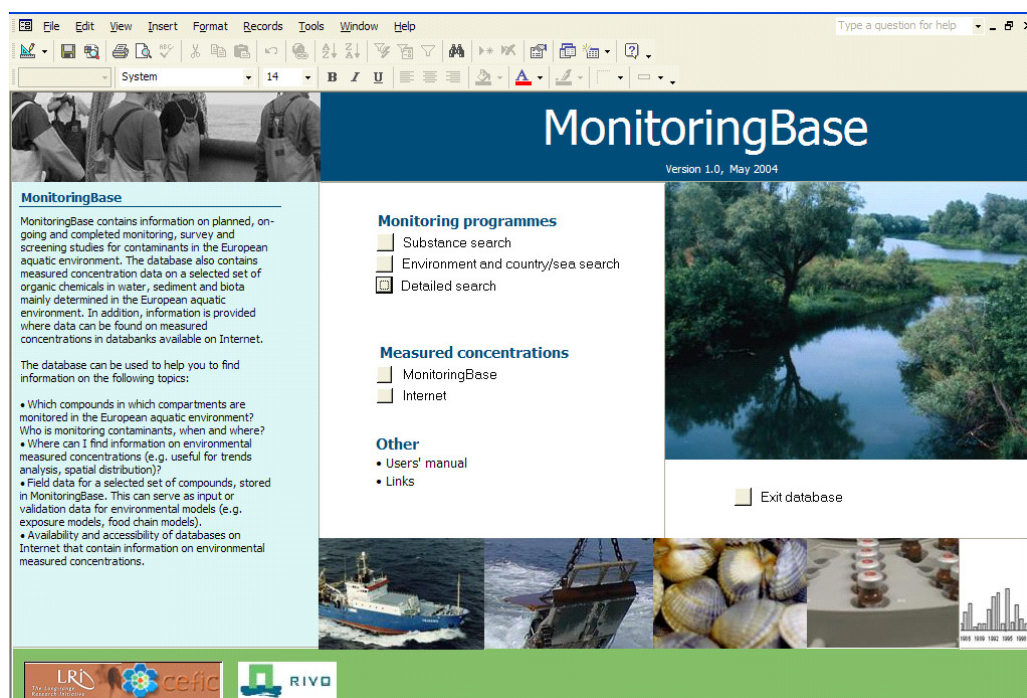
File Edit View Insert Format Records Tools Window Help

Type a question for help

System 14 B I U A

MonitoringBase

Version 1.0, May 2004

MonitoringBase

MonitoringBase contains information on planned, ongoing and completed monitoring, survey and screening studies for contaminants in the European aquatic environment. The database also contains measured concentration data on a selected set of organic chemicals in water, sediment and biota mainly determined in the European aquatic environment. In addition, information is provided where data can be found on measured concentrations in databanks available on Internet.

The database can be used to help you to find information on the following topics:

• Which compounds in which compartments are monitored in the European aquatic environment? Who is monitoring contaminants, when and where?
• Where can I find information on environmental measured concentrations (e.g. useful for trends analysis, spatial distribution)?
• Field data for a selected set of compounds, stored in MonitoringBase. This can serve as input or validation data for environmental models (e.g. exposure models, food chain models).
• Availability and accessibility of databases on Internet that contain information on environmental measured concentrations.

Monitoring programmes
Substance search
Environment and country/sea search
Detailed search

Measured concentrations
MonitoringBase
Internet

Other
• Users' manual
• Links

Exit database

LRI cefic

RIVO